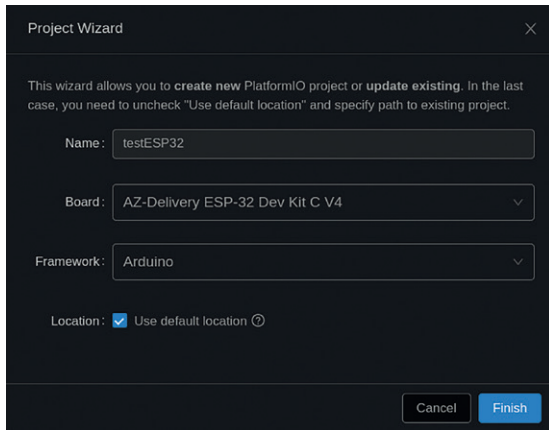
Project Wizard

×

This wizard allows you to create new PlatformIO project or update existing. In the last case, you need to uncheck "Use default location" and specify path to existing project.

Name: testESP32

Board: AZ-Delivery ESP-32 Dev Kit C V4

Framework: Arduino

Location: Use default location ?

Cancel

Finish